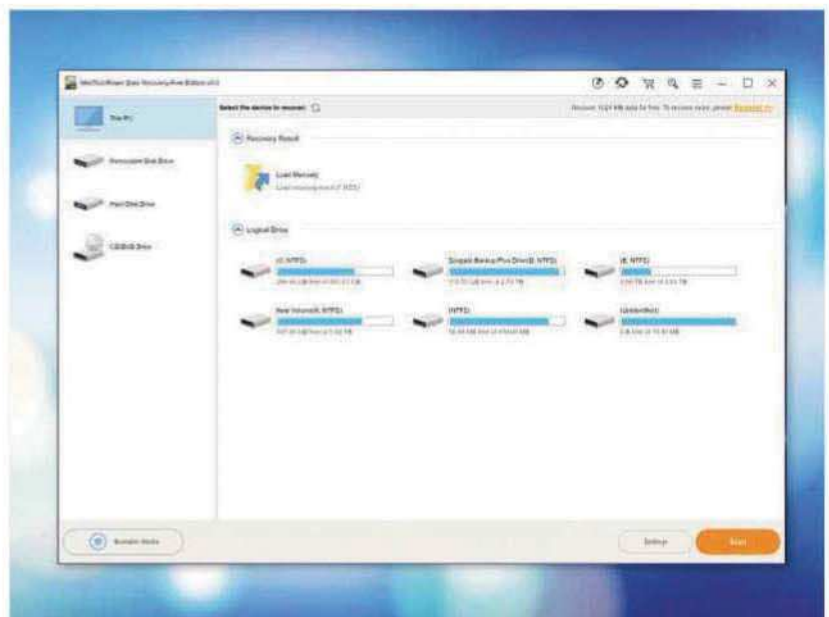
MiniTool Power Data Recovery Free Edition v7.0

This PC

Removable Disk Drive

Hard Disk Drive

CD/DVD Drive

Select the device to recover:

Recovery: 1024 MB data for free. To recover more, please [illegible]

Recovery Result

Load Manually

Load recovery result (*.RSS)

Logical Drive

(C: NTFS)

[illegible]

Seagate Backup Plus Drive(E: NTFS)

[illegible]

(E: NTFS)

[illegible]

New Volume(K: NTFS)

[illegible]

(NTFS)

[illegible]

(Unidentified)

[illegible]

Bootable Media

Settings

Scan